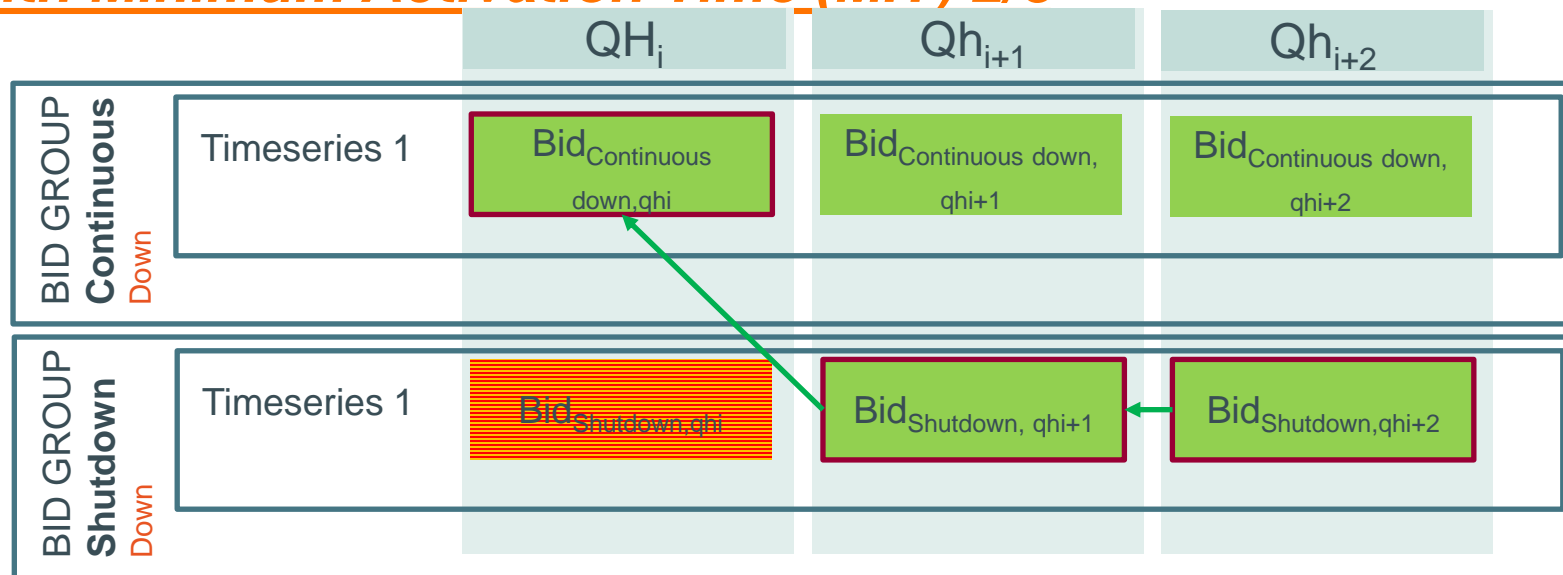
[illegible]

$QH_{i}$

$Qh_{i+1}$

$Qh_{i+2}$

BID GROUP **Continuous** Down

Timeseries 1

$Bid_{Continuous\ down,qhi}$

$Bid_{Continuous\ down,\ qhi+1}$

$Bid_{Continuous\ down,\ qhi+2}$

BID GROUP **Shutdown** Down

Timeseries 1

$Bid_{Shutdown,qhi}$

$Bid_{Shutdown,\ qhi+1}$

$Bid_{Shutdown,qhi+2}$